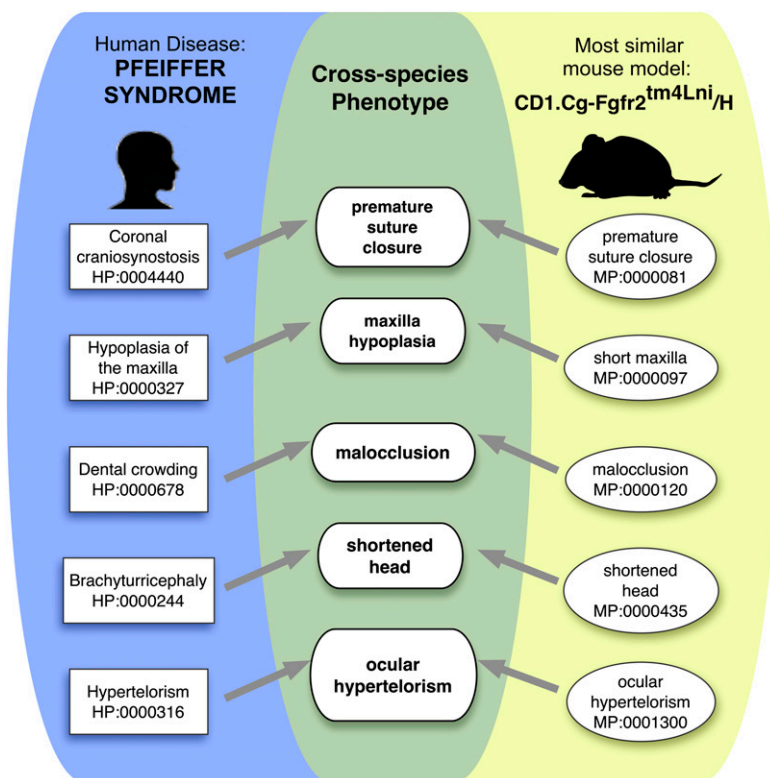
Human Disease:
**PFEIFFER SYNDROME**

**Cross-species Phenotype**

Most similar mouse model:
**CD1.Cg-Fgfr2$^{tm4Lni}$/H**

Coronal craniosynostosis
HP:0004440

**premature suture closure**

premature suture closure
MP:0000081

Hypoplasia of the maxilla
HP:0000327

**maxilla hypoplasia**

short maxilla
MP:0000097

Dental crowding
HP:0000678

**malocclusion**

malocclusion
MP:0000120

Brachyturricephaly
HP:0000244

**shortened head**

shortened head
MP:0000435

Hypertelorism
HP:0000316

**ocular hypertelorism**

ocular hypertelorism
MP:0001300